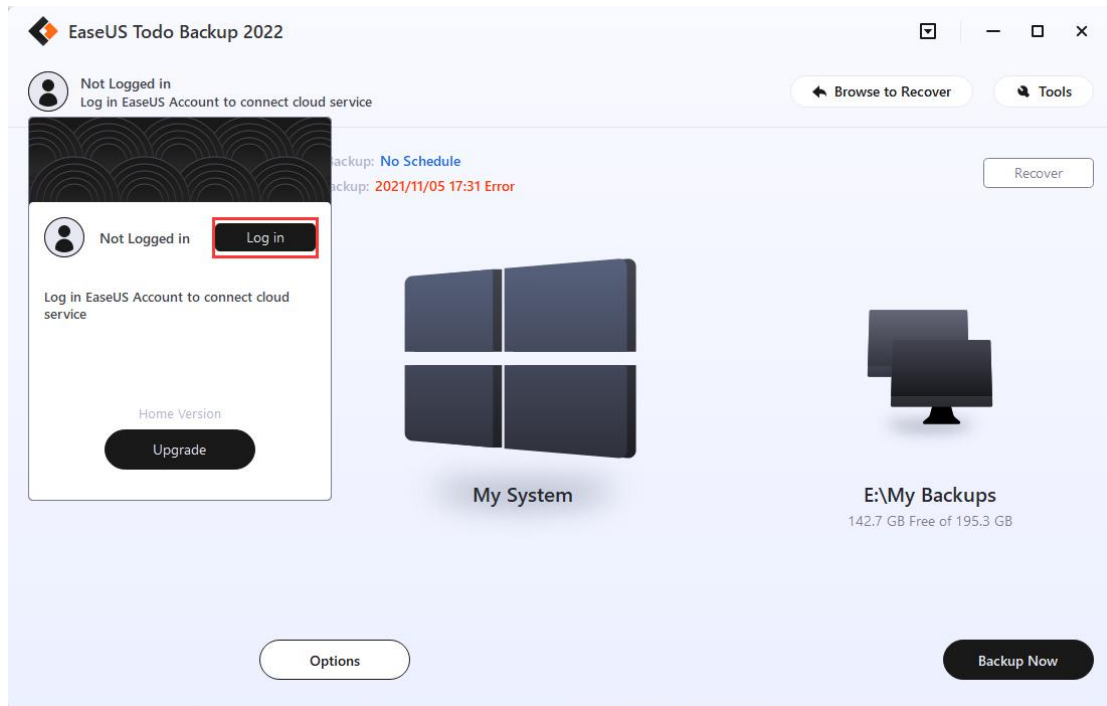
EaseUS Todo Backup 2022

Not Logged in
Log in EaseUS Account to connect cloud service

Browse to Recover

Tools

ackup: No Schedule
ackup: 2021/11/05 17:31 Error

Recover

Not Logged in

Log in

Log in EaseUS Account to connect cloud service

Home Version

Upgrade

My System

E:\My Backups
142.7 GB Free of 195.3 GB

Options

Backup Now